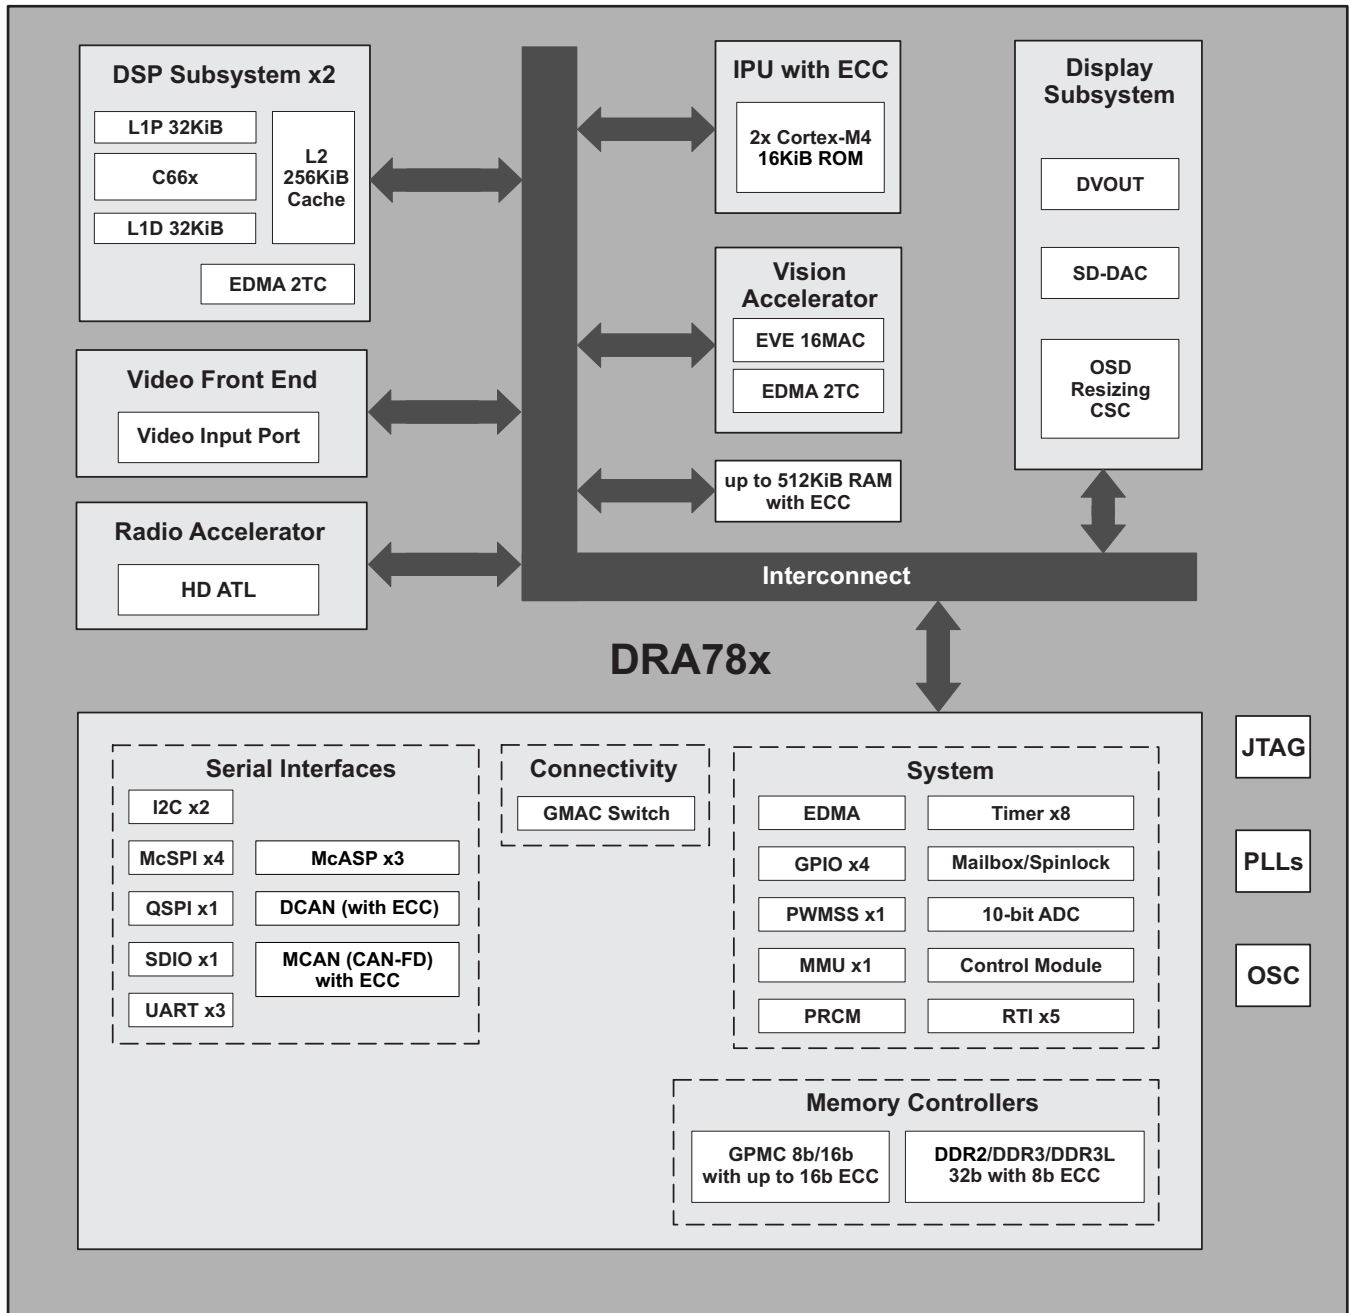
DSP Subsystem x2

L1P 32KiB

C66x

L1D 32KiB

L2 256KiB Cache

EDMA 2TC

IPU with ECC

2x Cortex-M4 16KiB ROM

Display Subsystem

DVOUT

SD-DAC

OSD Resizing CSC

Vision Accelerator

EVE 16MAC

EDMA 2TC

Video Front End

Video Input Port

up to 512KiB RAM with ECC

Radio Accelerator

HD ATL

Interconnect

DRA78x

Serial Interfaces

I2C x2

McSPI x4

McASP x3

QSPI x1

DCAN (with ECC)

SDIO x1

MCAN (CAN-FD) with ECC

UART x3

Connectivity

GMAC Switch

System

EDMA

Timer x8

GPIO x4

Mailbox/Spinlock

PWMSS x1

10-bit ADC

MMU x1

Control Module

PRCM

RTI x5

Memory Controllers

GPMC 8b/16b with up to 16b ECC

DDR2/DDR3/DDR3L 32b with 8b ECC

JTAG

PLLs

OSC